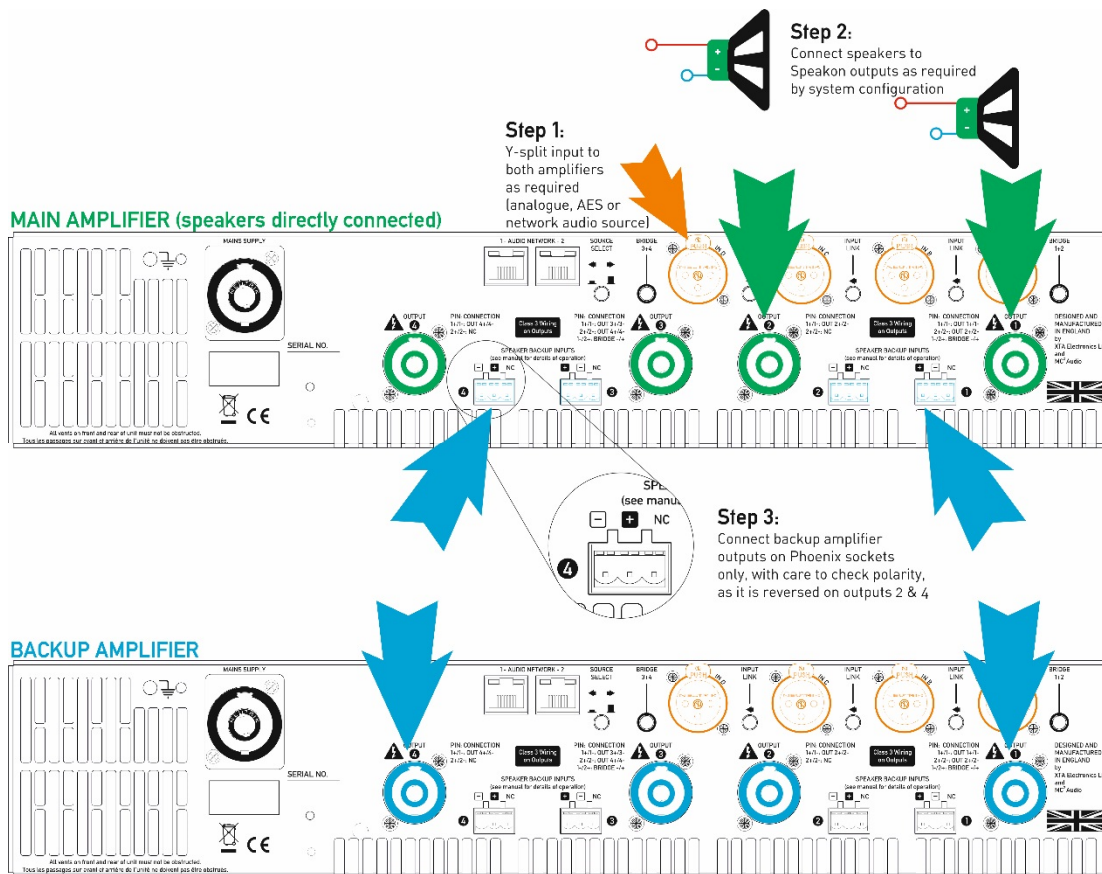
Step 2:
Connect speakers to Speakon outputs as required by system configuration

Step 1:
Y-split input to both amplifiers as required (analogue, AES or network audio source)

MAIN AMPLIFIER (speakers directly connected)

MAINS SUPPLY
1 - AUDIO NETWORK - 2
SOURCE SELECT
BRIDGE 3+4
IN D
IN C
INPUT LINK
IN B
INPUT LINK
BRIDGE 1+2
OUTPUT 4
PIN CONNECTION 1+/1-: OUT 4+/4- 2+/2-: NC
Class 3 Wiring on Outputs
PIN CONNECTION 1+/1-: OUT 3+/3- 2+/2-: OUT 4+/4- 1-/2-: BRIDGE -/+
OUTPUT 3
OUTPUT 2
PIN CONNECTION 1+/1-: OUT 2+/2- 2+/2-: NC
Class 3 Wiring on Outputs
PIN CONNECTION 1+/1-: OUT 1+/1- 2+/2-: OUT 2+/2- 1-/2-: BRIDGE -/+
OUTPUT 1
DESIGNED AND MANUFACTURED IN ENGLAND by XTA Electronics Ltd and MC² Audio
SERIAL NO.
SPEAKER BACKUP INPUTS (see manual for details of operation)
− + NC
4
3
2
1
CE
All vents on front and rear of unit must not be obstructed.
Tous les passages sur avant et arrière de l'unité ne doivent pas être obstrués.

SPE
(see manu
− + NC
4

Step 3:
Connect backup amplifier outputs on Phoenix sockets only, with care to check polarity, as it is reversed on outputs 2 & 4

BACKUP AMPLIFIER

MAINS SUPPLY
1 - AUDIO NETWORK - 2
SOURCE SELECT
BRIDGE 3+4
INPUT LINK
INPUT LINK
INPUT LINK
BRIDGE 1+2
OUTPUT 4
PIN CONNECTION 1+/1-: OUT 4+/4- 2+/2-: NC
Class 3 Wiring on Outputs
PIN CONNECTION 1+/1-: OUT 3+/3- 2+/2-: OUT 4+/4- 1-/2-: BRIDGE -/+
OUTPUT 3
OUTPUT 2
PIN CONNECTION 1+/1-: OUT 2+/2- 2+/2-: NC
Class 3 Wiring on Outputs
PIN CONNECTION 1+/1-: OUT 1+/1- 2+/2-: OUT 2+/2- 1-/2-: BRIDGE -/+
OUTPUT 1
DESIGNED AND MANUFACTURED IN ENGLAND by XTA Electronics Ltd and MC² Audio
SERIAL NO.
SPEAKER BACKUP INPUTS (see manual for details of operation)
− + NC
4
3
2
1
CE
All vents on front and rear of unit must not be obstructed.
Tous les passages sur avant et arrière de l'unité ne doivent pas être obstrués.